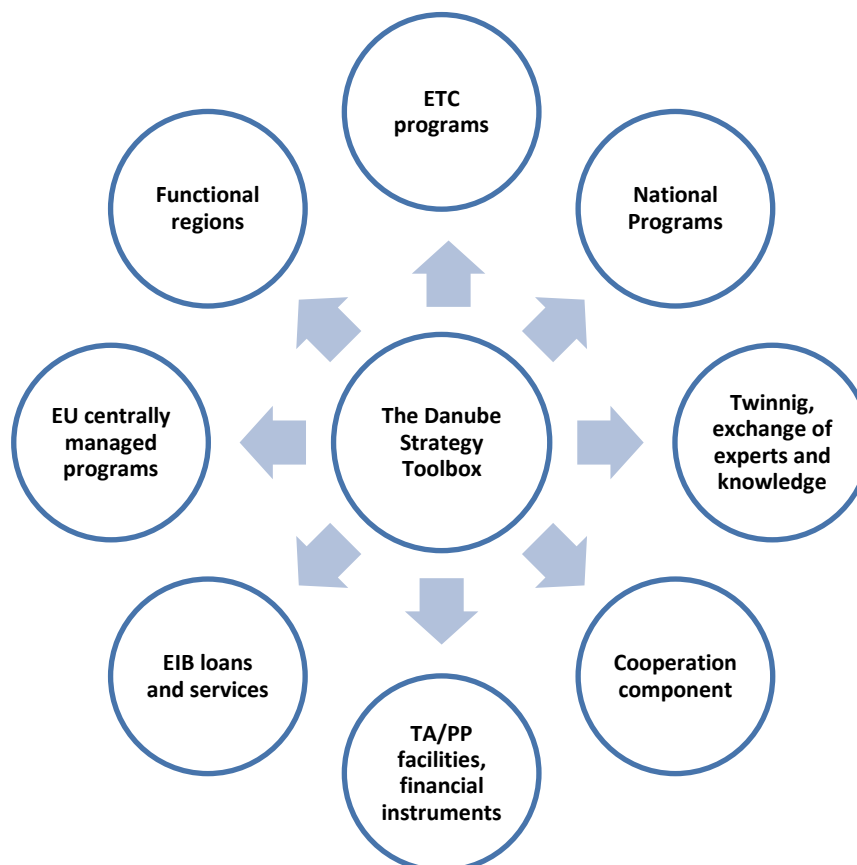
The Danube Strategy Toolbox

ETC programs

National Programs

Twinnig, exchange of experts and knowledge

Cooperation component

TA/PP facilities, financial instruments

EIB loans and services

EU centrally managed programs

Functional regions